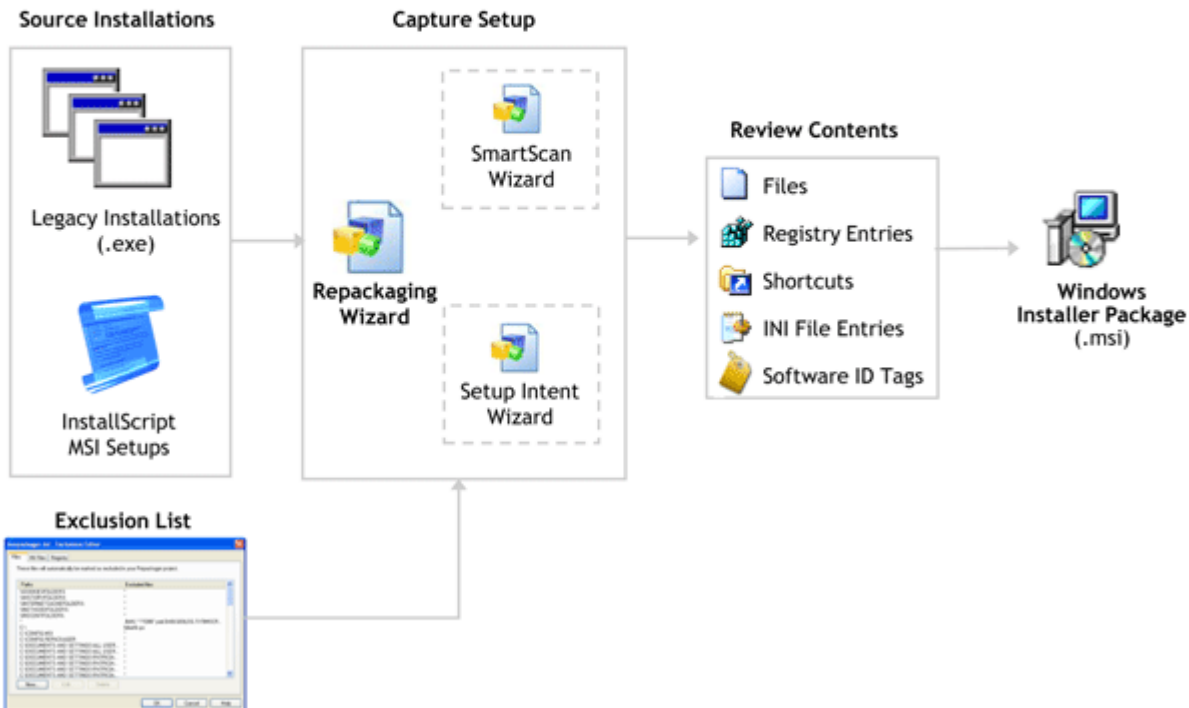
Source Installations

Legacy Installations (.exe)

InstallScript MSI Setups

Capture Setup

SmartScan Wizard

Repackaging Wizard

Setup Intent Wizard

Review Contents

Files

Registry Entries

Shortcuts

INI File Entries

Software ID Tags

Windows Installer Package (.msi)

Exclusion List

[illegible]